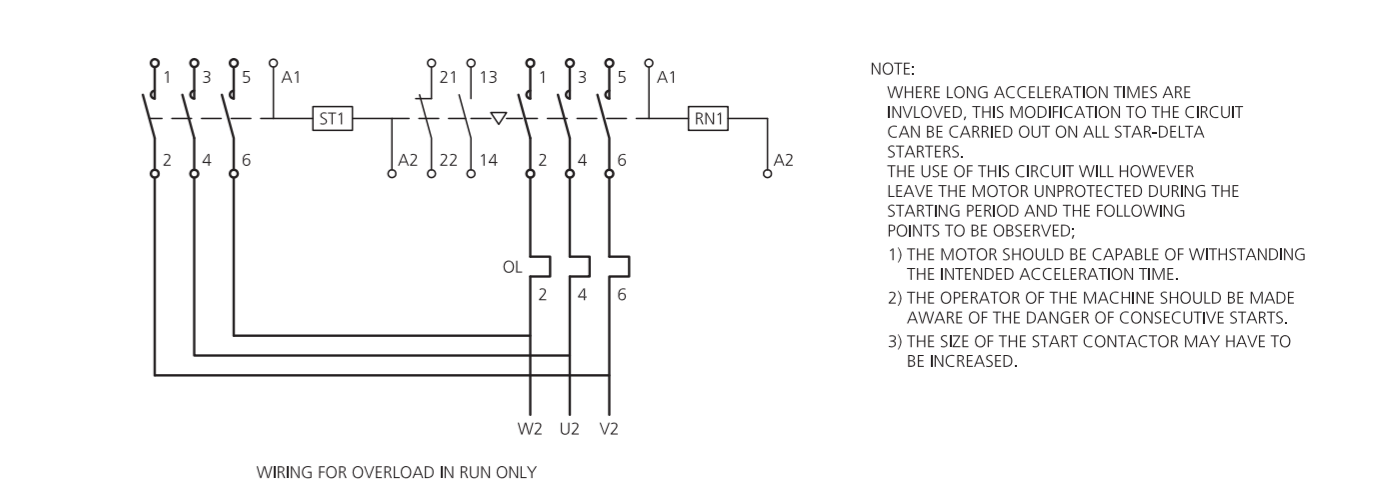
1 3 5 A1 ST1 A2 2 4 6

21 13 22 14

1 3 5 A1 RN1 A2 2 4 6

OL

2 4 6

W2 U2 V2

WIRING FOR OVERLOAD IN RUN ONLY

NOTE:
WHERE LONG ACCELERATION TIMES ARE INVLOVED, THIS MODIFICATION TO THE CIRCUIT CAN BE CARRIED OUT ON ALL STAR-DELTA STARTERS.
THE USE OF THIS CIRCUIT WILL HOWEVER LEAVE THE MOTOR UNPROTECTED DURING THE STARTING PERIOD AND THE FOLLOWING POINTS TO BE OBSERVED;
1) THE MOTOR SHOULD BE CAPABLE OF WITHSTANDING THE INTENDED ACCELERATION TIME.
2) THE OPERATOR OF THE MACHINE SHOULD BE MADE AWARE OF THE DANGER OF CONSECUTIVE STARTS.
3) THE SIZE OF THE START CONTACTOR MAY HAVE TO BE INCREASED.